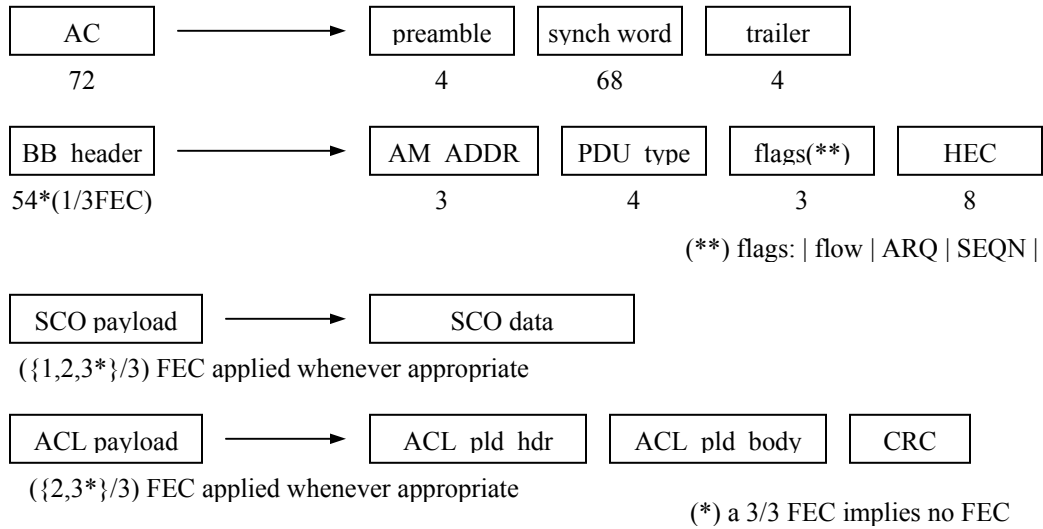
AC

72

preamble

4

synch word

68

trailer

4

BB header

54*(1/3FEC)

AM ADDR

3

PDU type

4

flags(**)

3

HEC

8

(**) flags: | flow | ARQ | SEQN |

SCO payload

SCO data

({1,2,3*}/3) FEC applied whenever appropriate

ACL payload

ACL pld hdr

ACL pld body

CRC

({2,3*}/3) FEC applied whenever appropriate

(*) a 3/3 FEC implies no FEC